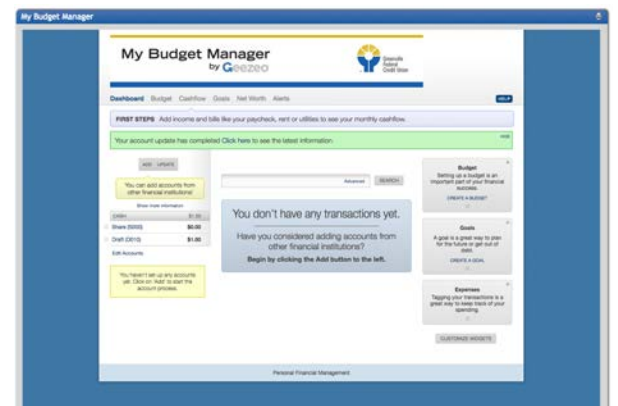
My Budget Manager

My Budget Manager
by Geezeo

Greenville Federal Credit Union

Dashboard Budget Cashflow Goals Net Worth Alerts

HELP

FIRST STEPS Add income and bills like your paycheck, rent or utilities to see your monthly cashflow.

Your account update has completed Click here to see the latest information.

hide

ADD UPDATE

You can add accounts from other financial institutions!

Show more information

| CASH | $1.00 |
|---|---|
| Share (S000) | $0.00 |
| Draft (D010) | $1.00 |

Edit Accounts

You haven't set up any accounts yet. Click on 'Add' to start the account process.

Advanced SEARCH

You don't have any transactions yet.

Have you considered adding accounts from other financial institutions?

Begin by clicking the Add button to the left.

Budget
Setting up a budget is an important part of your financial success.
CREATE A BUDGET

Goals
A goal is a great way to plan for the future or get out of debt.
CREATE A GOAL

Expenses
Tagging your transactions is a great way to keep track of your spending.

CUSTOMIZE WIDGETS

Personal Financial Management